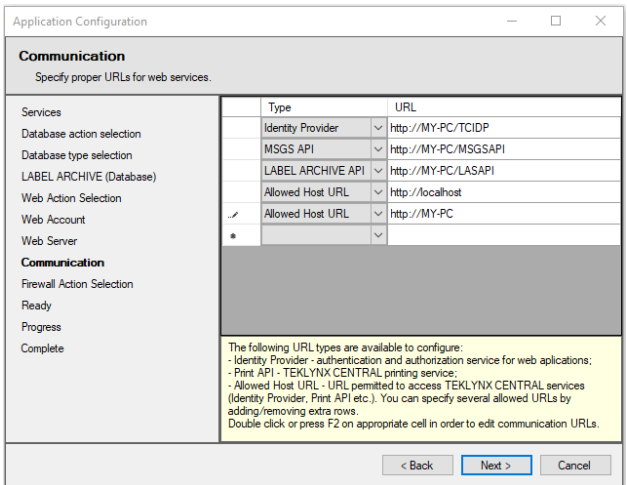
Application Configuration

Communication
Specify proper URLs for web services.

Services
Database action selection
Database type selection
LABEL ARCHIVE (Database)
Web Action Selection
Web Account
Web Server
Communication
Firewall Action Selection
Ready
Progress
Complete

| | Type | URL |
|---|---|---|
| | Identity Provider | http://MY-PC/TCIDP |
| | MSGS API | http://MY-PC/MSGSAPI |
| | LABEL ARCHIVE API | http://MY-PC/LASAPI |
| | Allowed Host URL | http://localhost |
| | Allowed Host URL | http://MY-PC |
| * | | |

The following URL types are available to configure:
- Identity Provider - authentication and authorization service for web aplications;
- Print API - TEKLYNX CENTRAL printing service;
- Allowed Host URL - URL permitted to access TEKLYNX CENTRAL services (Identity Provider, Print API etc.). You can specify several allowed URLs by adding/removing extra rows.
Double click or press F2 on appropriate cell in order to edit communication URLs.

< Back
Next >
Cancel